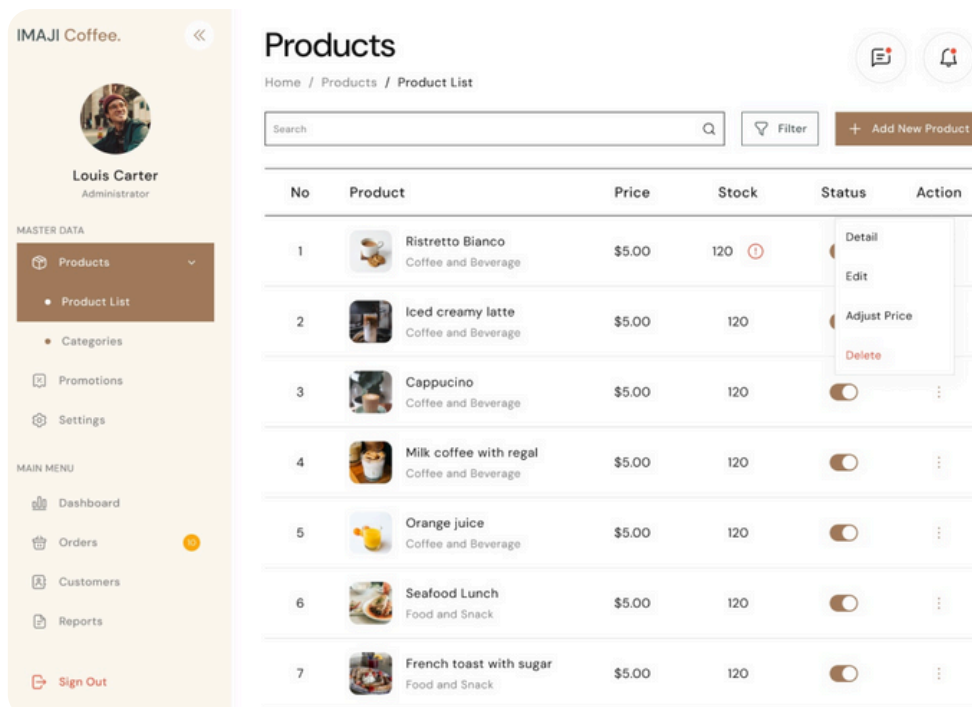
IMAJI Coffee.

Louis Carter
Administrator

MASTER DATA
Products
• Product List
• Categories
Promotions
Settings

MAIN MENU
Dashboard
Orders 10
Customers
Reports

Sign Out

Products

Home / Products / Product List

Search

Filter

+ Add New Product

| No | Product | Price | Stock | Status | Action |
|---|---|---|---|---|---|
| 1 | Ristretto Bianco<br>Coffee and Beverage | $5.00 | 120 | | |
| 2 | Iced creamy latte<br>Coffee and Beverage | $5.00 | 120 | | |
| 3 | Cappucino<br>Coffee and Beverage | $5.00 | 120 | | |
| 4 | Milk coffee with regal<br>Coffee and Beverage | $5.00 | 120 | | |
| 5 | Orange juice<br>Coffee and Beverage | $5.00 | 120 | | |
| 6 | Seafood Lunch<br>Food and Snack | $5.00 | 120 | | |
| 7 | French toast with sugar<br>Food and Snack | $5.00 | 120 | | |

Detail
Edit
Adjust Price
Delete